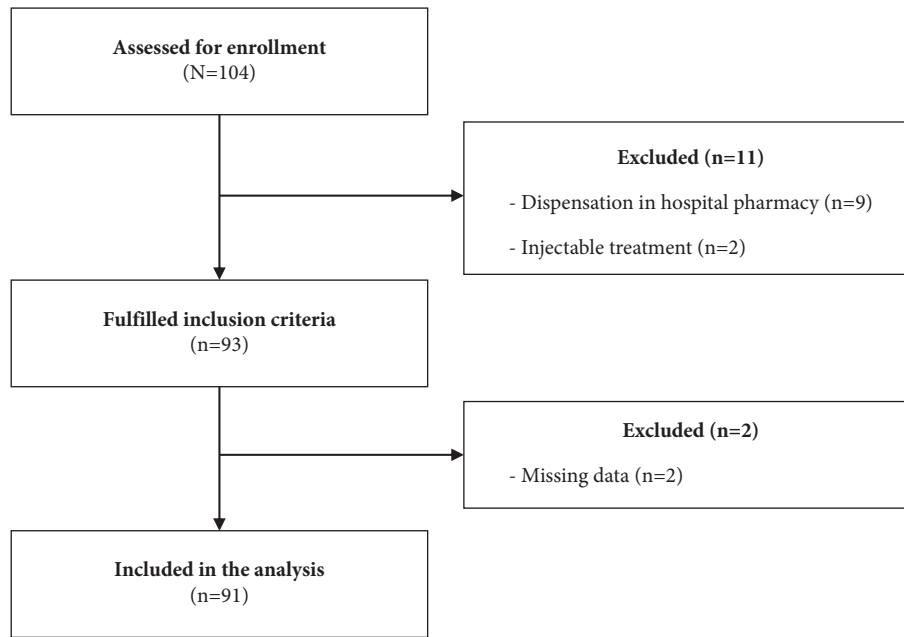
Assessed for enrollment
(N=104)

Excluded (n=11)
- Dispensation in hospital pharmacy (n=9)
- Injectable treatment (n=2)

Fulfilled inclusion criteria
(n=93)

Excluded (n=2)
- Missing data (n=2)

Included in the analysis
(n=91)